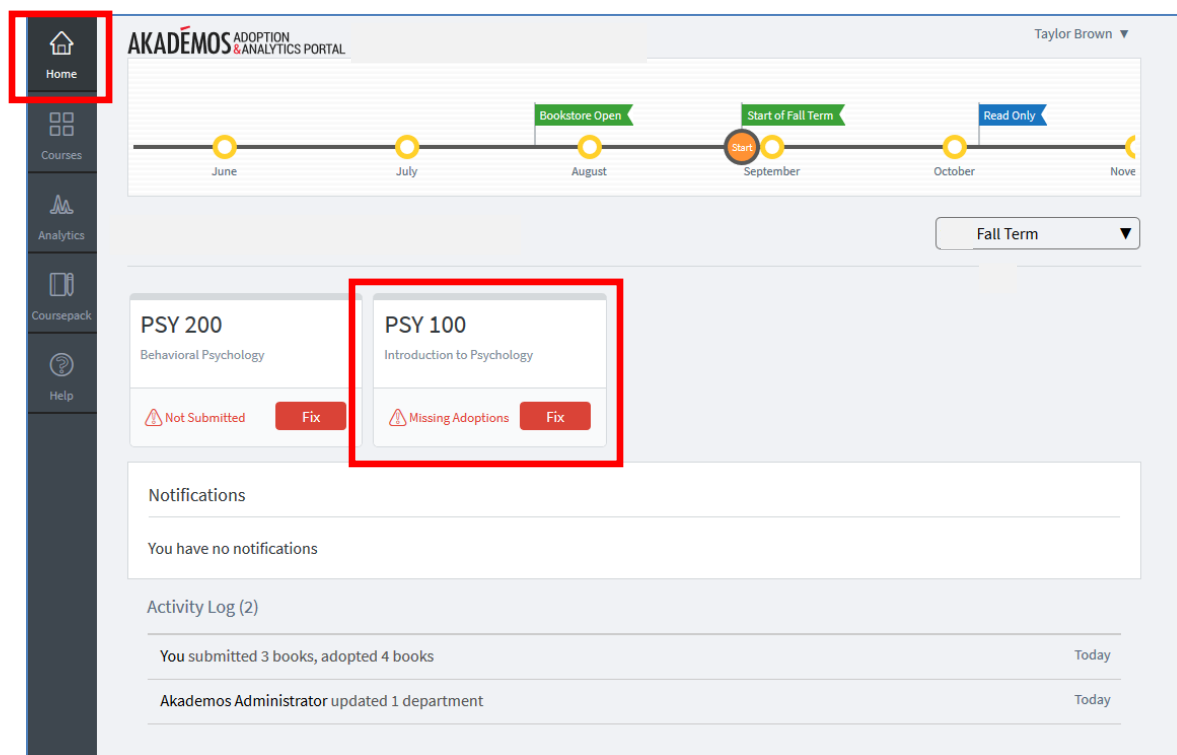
Home

Courses

Analytics

Coursepack

Help

AKADĒMOS ADOPTION & ANALYTICS PORTAL

Taylor Brown ▼

Bookstore Open

Start of Fall Term

Read Only

June

July

August

Start

September

October

Nove

Fall Term ▼

PSY 200
Behavioral Psychology

Not Submitted

Fix

PSY 100
Introduction to Psychology

Missing Adoptions

Fix

Notifications

You have no notifications

Activity Log (2)

You submitted 3 books, adopted 4 books

Today

Akademos Administrator updated 1 department

Today